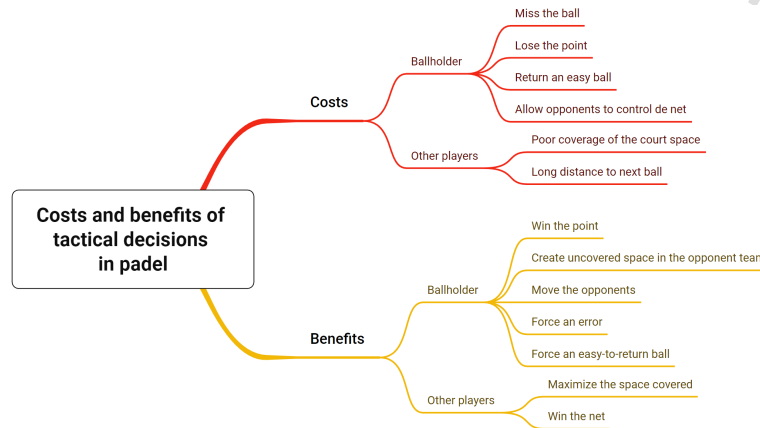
Costs and benefits of tactical decisions in padel

Costs

Ballholder

Miss the ball

Lose the point

Return an easy ball

Allow opponents to control de net

Other players

Poor coverage of the court space

Long distance to next ball

Benefits

Ballholder

Win the point

Create uncovered space in the opponent tean

Move the opponents

Force an error

Force an easy-to-return ball

Other players

Maximize the space covered

Win the net